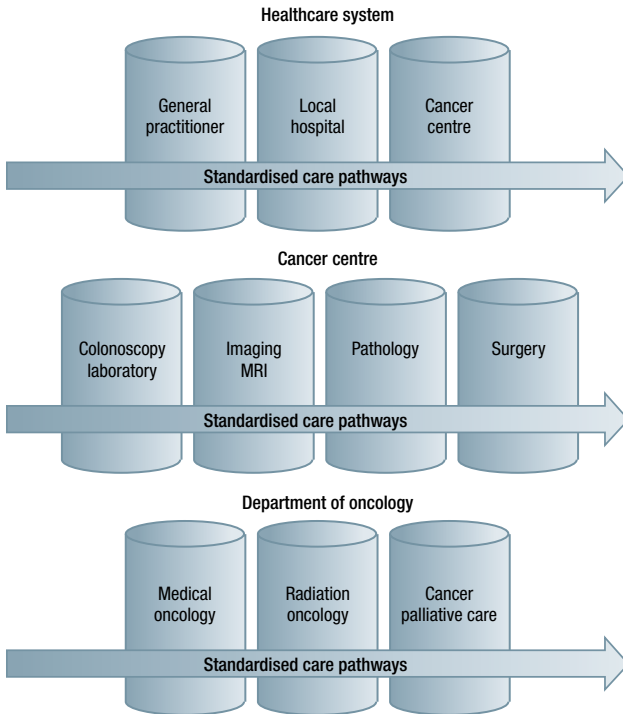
Healthcare system

General practitioner

Local hospital

Cancer centre

Standardised care pathways

Cancer centre

Colonoscopy laboratory

Imaging MRI

Pathology

Surgery

Standardised care pathways

Department of oncology

Medical oncology

Radiation oncology

Cancer palliative care

Standardised care pathways